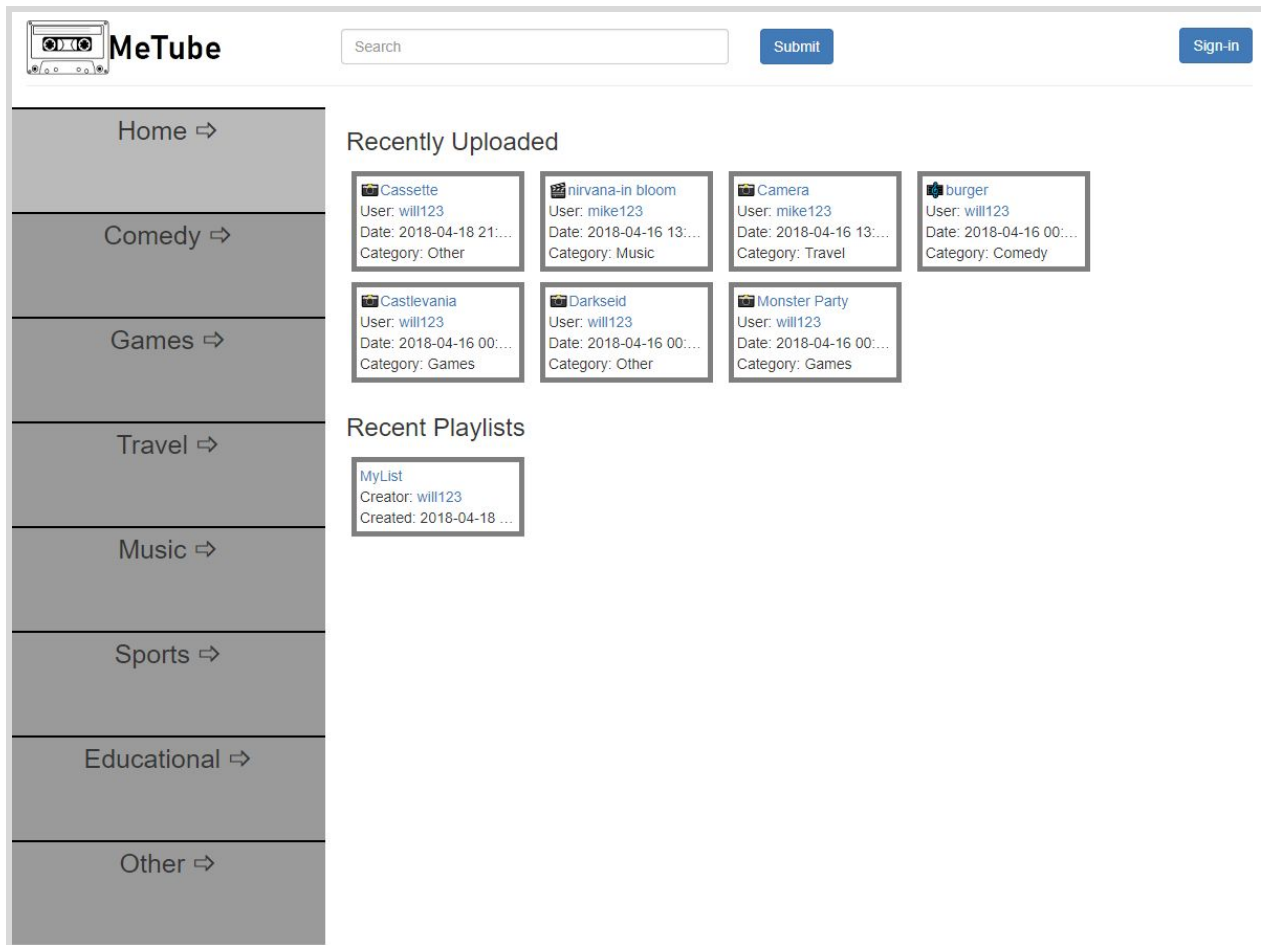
MeTube

Search

Submit

Sign-in

Home ⇨

Comedy ⇨

Games ⇨

Travel ⇨

Music ⇨

Sports ⇨

Educational ⇨

Other ⇨

Recently Uploaded

Cassette
User: will123
Date: 2018-04-18 21:...
Category: Other

nirvana-in bloom
User: mike123
Date: 2018-04-16 13:...
Category: Music

Camera
User: mike123
Date: 2018-04-16 13:...
Category: Travel

burger
User: will123
Date: 2018-04-16 00:...
Category: Comedy

Castlevania
User: will123
Date: 2018-04-16 00:...
Category: Games

Darkseid
User: will123
Date: 2018-04-16 00:...
Category: Other

Monster Party
User: will123
Date: 2018-04-16 00:...
Category: Games

Recent Playlists

MyList
Creator: will123
Created: 2018-04-18 ...